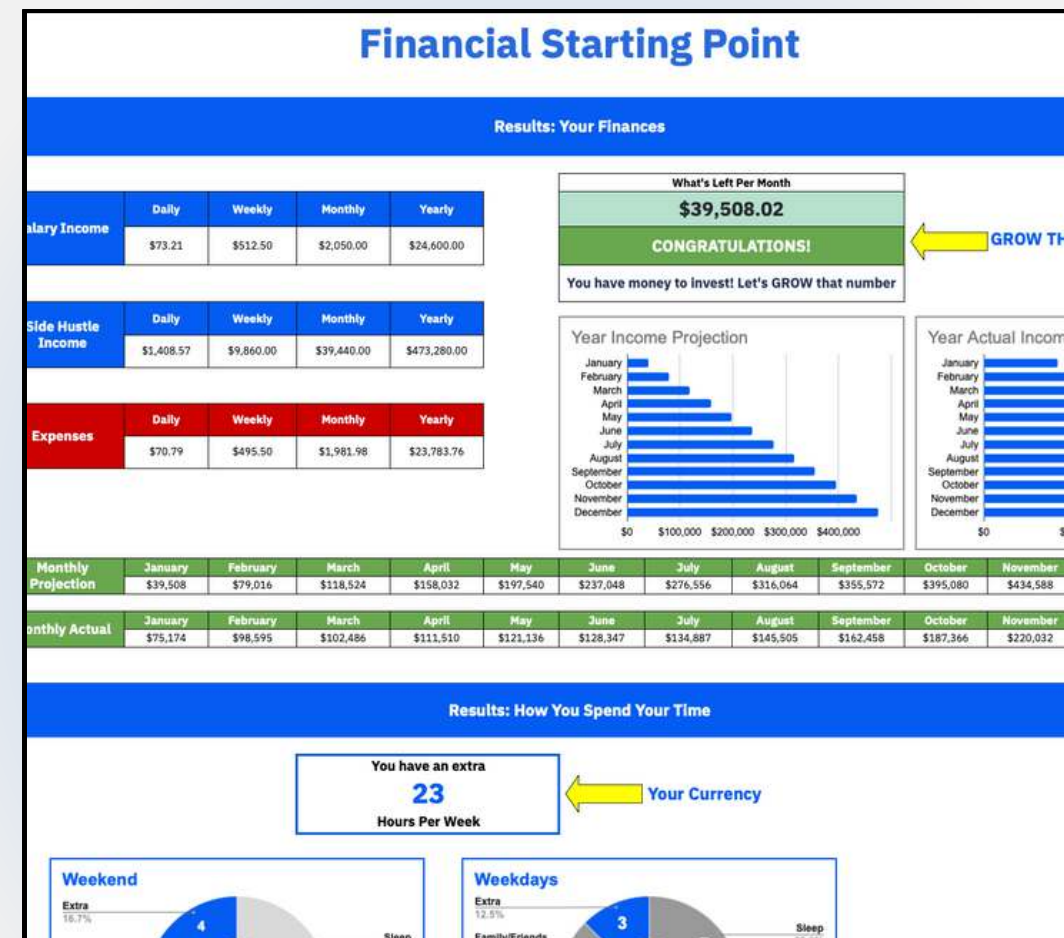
Financial Starting Point

Results: Your Finances

| alary Income | Daily | Weekly | Monthly | Yearly |
|---|---|---|---|---|
| | $73.21 | $512.50 | $2,050.00 | $24,600.00 |

| Side Hustle Income | Daily | Weekly | Monthly | Yearly |
|---|---|---|---|---|
| | $1,408.57 | $9,860.00 | $39,440.00 | $473,280.00 |

| Expenses | Daily | Weekly | Monthly | Yearly |
|---|---|---|---|---|
| | $70.79 | $495.50 | $1,981.98 | $23,783.76 |

What's Left Per Month
$39,508.02
CONGRATULATIONS!
You have money to invest! Let's GROW that number

GROW TH

Year Income Projection
January
February
March
April
May
June
July
August
September
October
November
December
$0 $100,000 $200,000 $300,000 $400,000

Year Actual Incom
January
February
March
April
May
June
July
August
September
October
November
December
$0 $

| Monthly Projection | January | February | March | April | May | June | July | August | September | October | November |
|---|---|---|---|---|---|---|---|---|---|---|---|
| | $39,508 | $79,016 | $118,524 | $158,032 | $197,540 | $237,048 | $276,556 | $316,064 | $355,572 | $395,080 | $434,588 |

| onthly Actual | January | February | March | April | May | June | July | August | September | October | November |
|---|---|---|---|---|---|---|---|---|---|---|---|
| | $75,174 | $98,595 | $102,486 | $111,510 | $121,136 | $128,347 | $134,887 | $145,505 | $162,458 | $187,366 | $220,032 |

Results: How You Spend Your Time

You have an extra
23
Hours Per Week

Your Currency

Weekend
Extra
16.7%
4
Sleep

Weekdays
Extra
12.5%
Family/Friends
3
Sleep